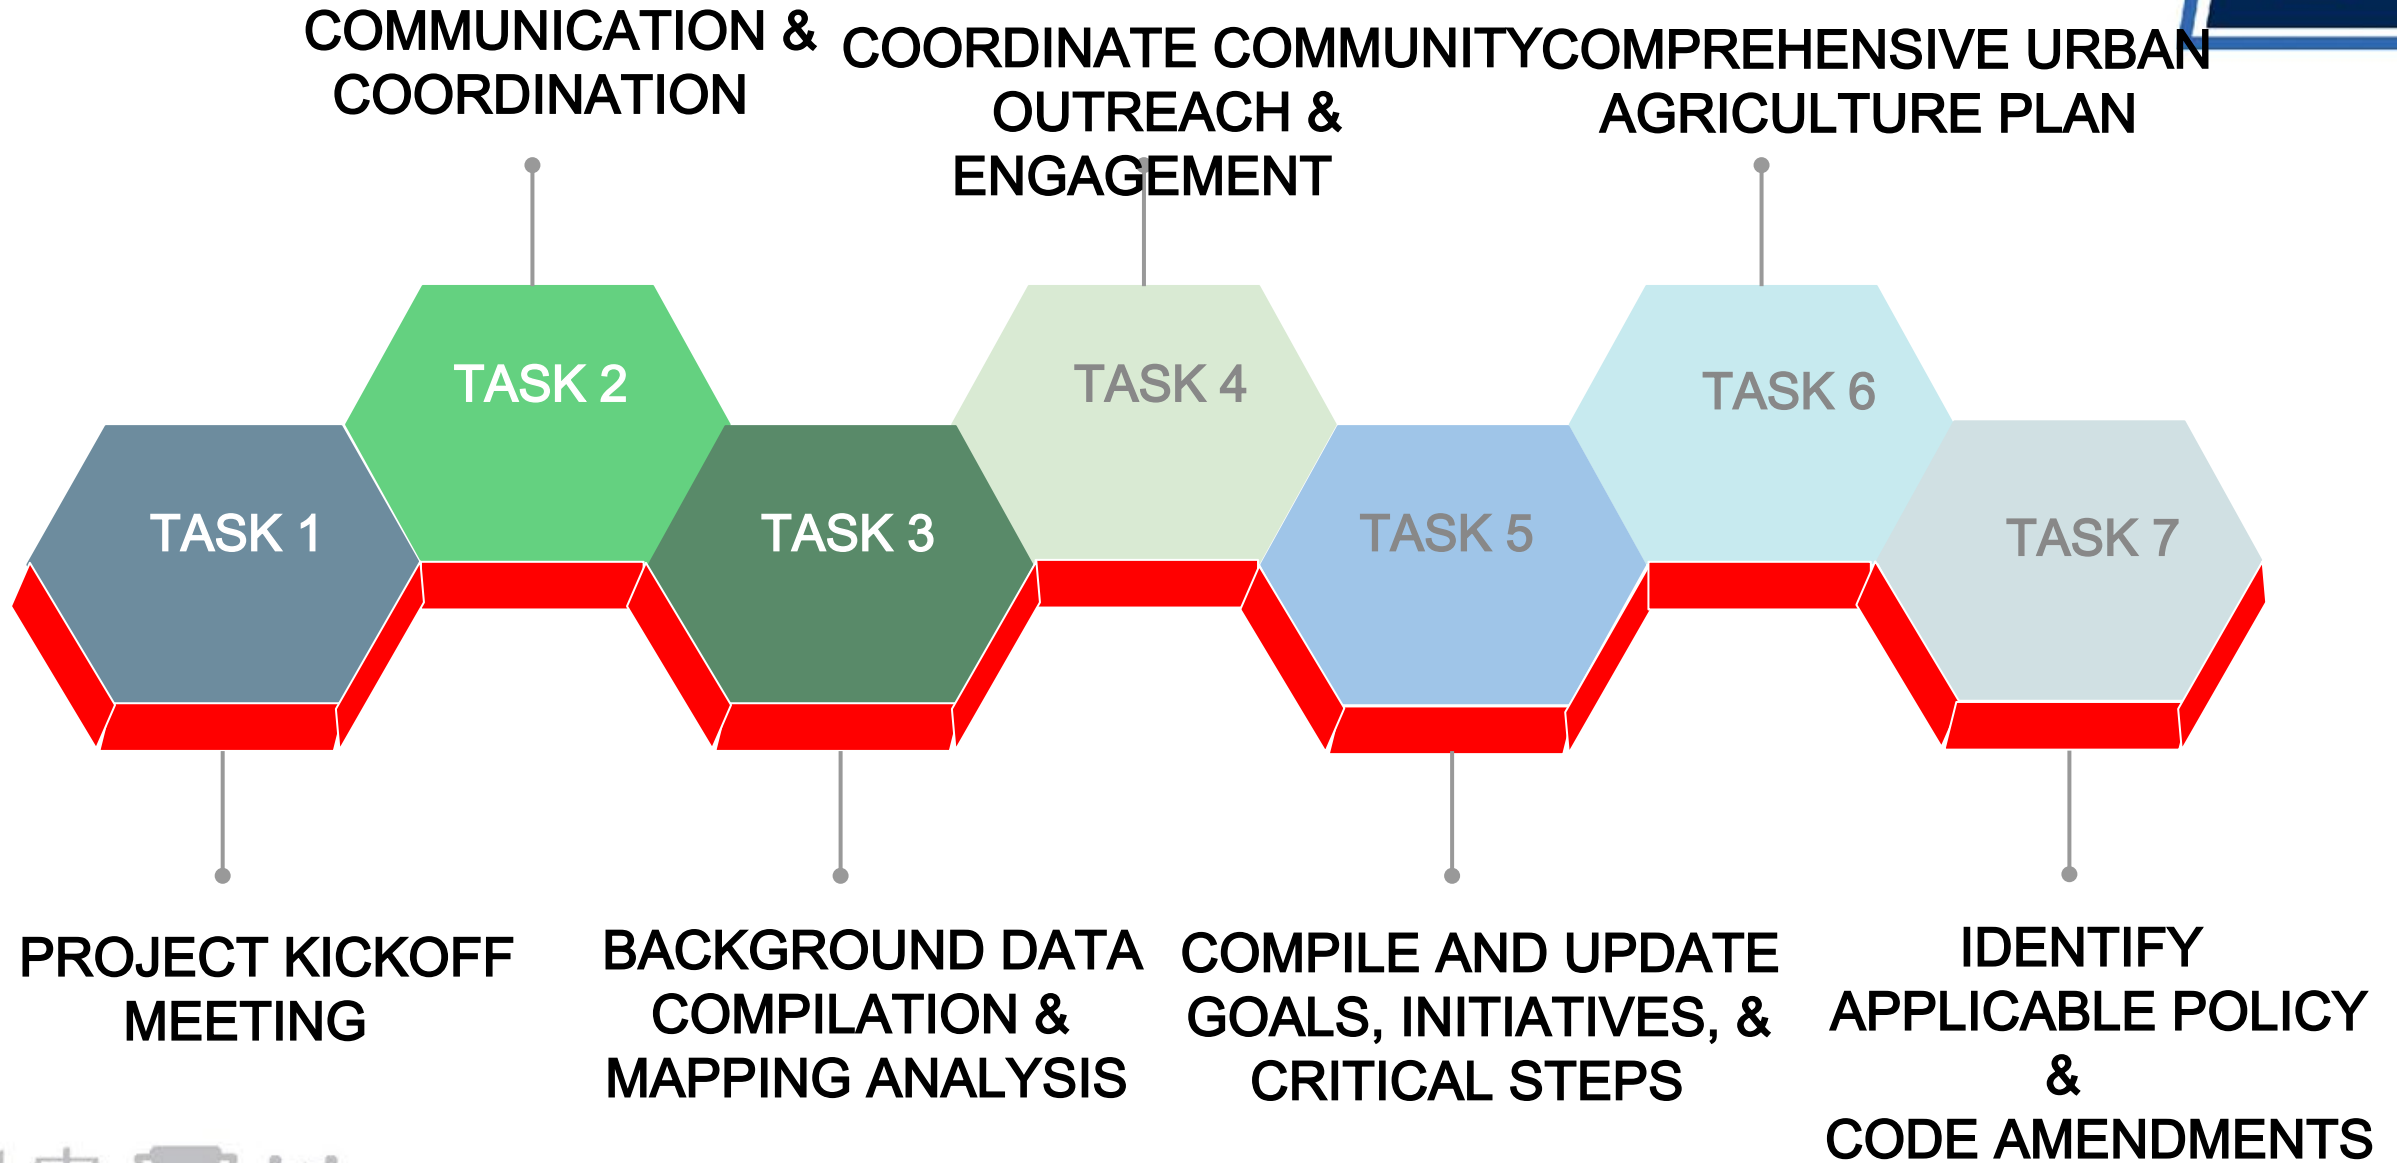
COMMUNICATION & COORDINATION

COORDINATE COMMUNITY OUTREACH & ENGAGEMENT

COMPREHENSIVE URBAN AGRICULTURE PLAN

TASK 2

TASK 4

TASK 6

TASK 1

TASK 3

TASK 5

TASK 7

PROJECT KICKOFF MEETING

BACKGROUND DATA COMPILATION & MAPPING ANALYSIS

COMPILE AND UPDATE GOALS, INITIATIVES, & CRITICAL STEPS

IDENTIFY APPLICABLE POLICY & CODE AMENDMENTS